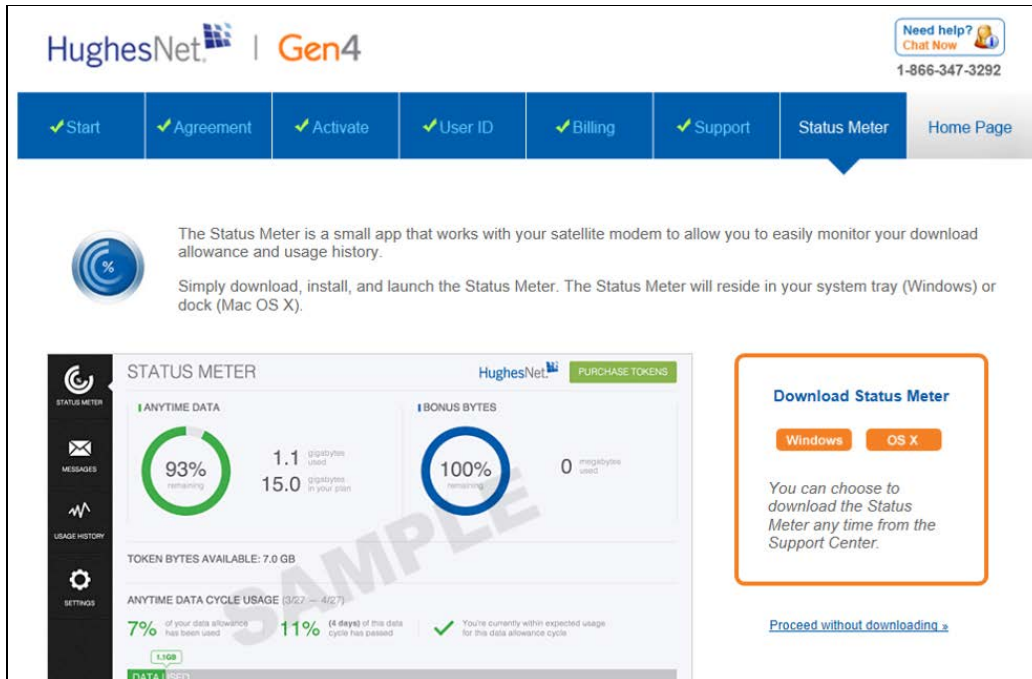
HughesNet | Gen4

Need help? Chat Now

1-866-347-3292

✔Start ✔Agreement ✔Activate ✔User ID ✔Billing ✔Support Status Meter Home Page

%

The Status Meter is a small app that works with your satellite modem to allow you to easily monitor your download allowance and usage history.

Simply download, install, and launch the Status Meter. The Status Meter will reside in your system tray (Windows) or dock (Mac OS X).

STATUS METER

MESSAGES

USAGE HISTORY

SETTINGS

STATUS METER

HughesNet

PURCHASE TOKENS

ANYTIME DATA

93% remaining

1.1 gigabytes used

15.0 gigabytes in your plan

BONUS BYTES

100% remaining

0 megabytes used

TOKEN BYTES AVAILABLE: 7.0 GB

ANYTIME DATA CYCLE USAGE (3/27 — 4/27)

7% of your data allowance has been used

11% (4 days) of this data cycle has passed

You're currently within expected usage for this data allowance cycle

1.1GB

DATA USED

SAMPLE

Download Status Meter

Windows OS X

You can choose to download the Status Meter any time from the Support Center.

Proceed without downloading »